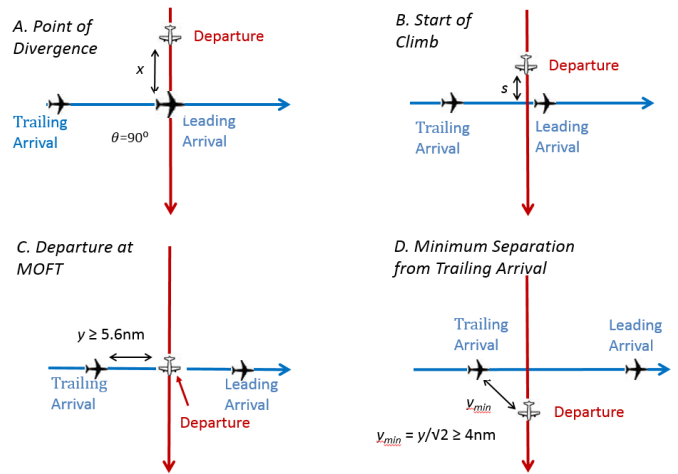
A. Point of Divergence

Departure

$x$

Trailing Arrival

$\theta=90^o$

Leading Arrival

B. Start of Climb

Departure

$s$

Trailing Arrival

Leading Arrival

C. Departure at MOFT

$y \geq 5.6$nm

Trailing Arrival

Leading Arrival

Departure

D. Minimum Separation from Trailing Arrival

Trailing Arrival

Leading Arrival

$y_{min}$

Departure

$y_{min} = y/\sqrt{2} \geq 4$nm